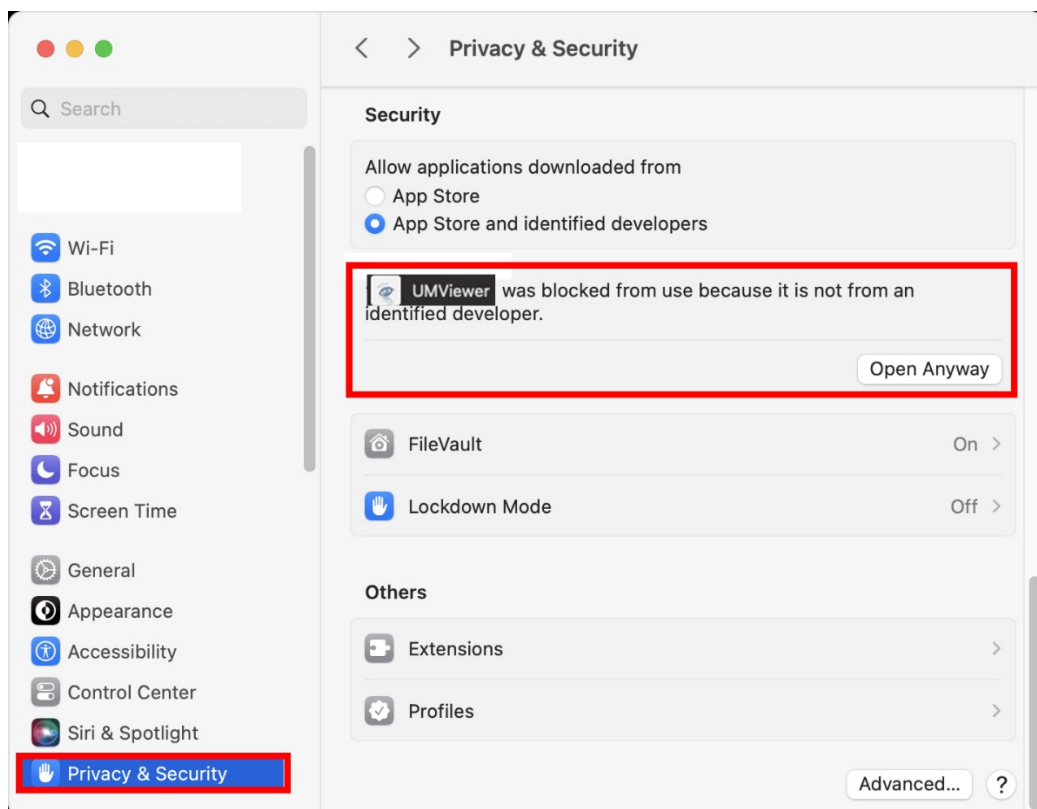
Search

Wi-Fi
Bluetooth
Network

Notifications
Sound
Focus
Screen Time

General
Appearance
Accessibility
Control Center
Siri & Spotlight
Privacy & Security

Privacy & Security

Security

Allow applications downloaded from
App Store
App Store and identified developers

UMViewer was blocked from use because it is not from an identified developer.

Open Anyway

FileVault On

Lockdown Mode Off

Others

Extensions

Profiles

Advanced...
?